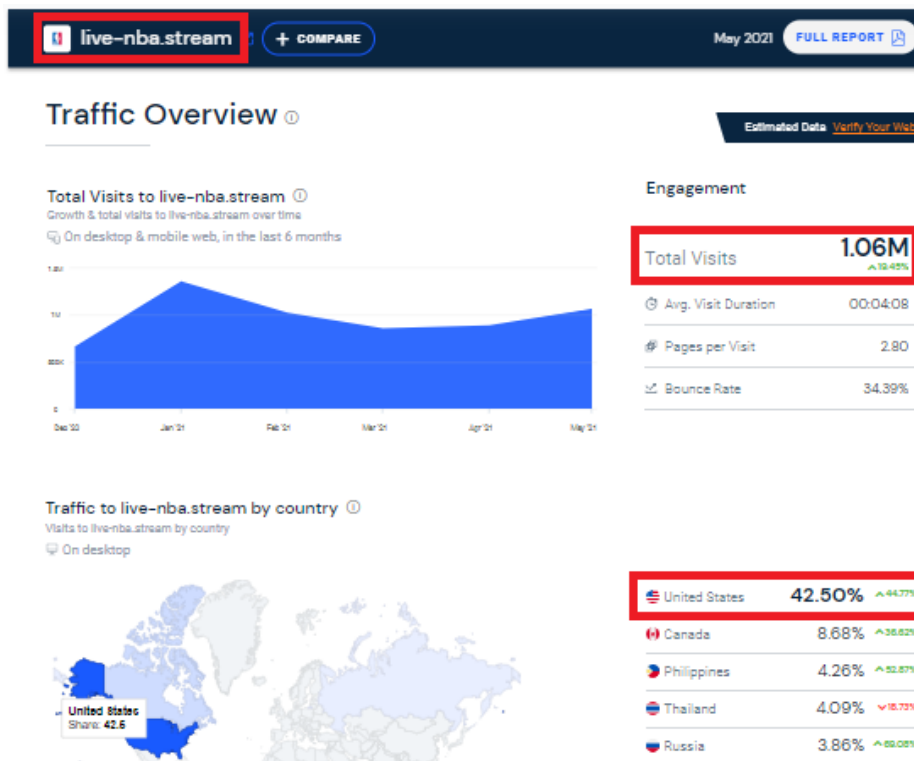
live-nba.stream + COMPARE May 2021 FULL REPORT

Traffic Overview

Estimated Data Verify Your Web

Total Visits to live-nba.stream
Growth & total visits to live-nba.stream over time
On desktop & mobile web, in the last 6 months

1.5M
1M
500K
0
Dec '20 Jan '21 Feb '21 Mar '21 Apr '21 May '21

Engagement

| | |
|---|---|
| Total Visits | 1.06M ^19.45% |
| Avg. Visit Duration | 00:04:08 |
| Pages per Visit | 2.80 |
| Bounce Rate | 34.39% |

Traffic to live-nba.stream by country
Visits to live-nba.stream by country
On desktop

United States
Share: 42.5

| | | |
|---|---|---|
| United States | 42.50% | ^44.77% |
| Canada | 8.68% | ^36.62% |
| Philippines | 4.26% | ^52.87% |
| Thailand | 4.09% | v18.73% |
| Russia | 3.86% | ^69.08% |